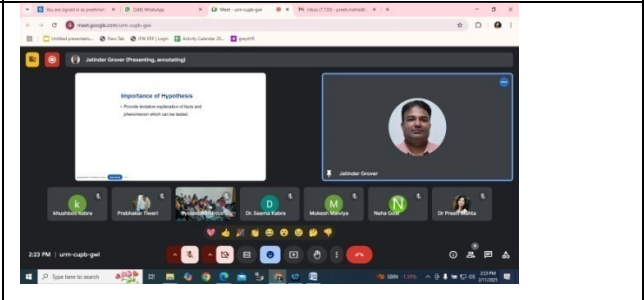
You are signed in as premineri
(249) WhatsApp
Meet - urm-cupb-gwl
Inbox (7,720) - preeti.mehta@
meet.google.com/urm-cupb-gwl
Untitled presentatio...
New Tab
IFM ERP | Login
Activity Calendar 20...
greytHR
Jatinder Grover (Presenting, annotating)
Importance of Hypothesis
• Provide tentative explanation of facts and phenomenon which can be tested.
Jatinder Grover
Khushboo Kabra
Prabhakar Tiwari
Dr. Seema Kabra
Mukesh Malviya
Neha Goel
Dr Preeti Mehta
2:23 PM | urm-cupb-gwl
Type here to search
2:23 PM
2/11/2023